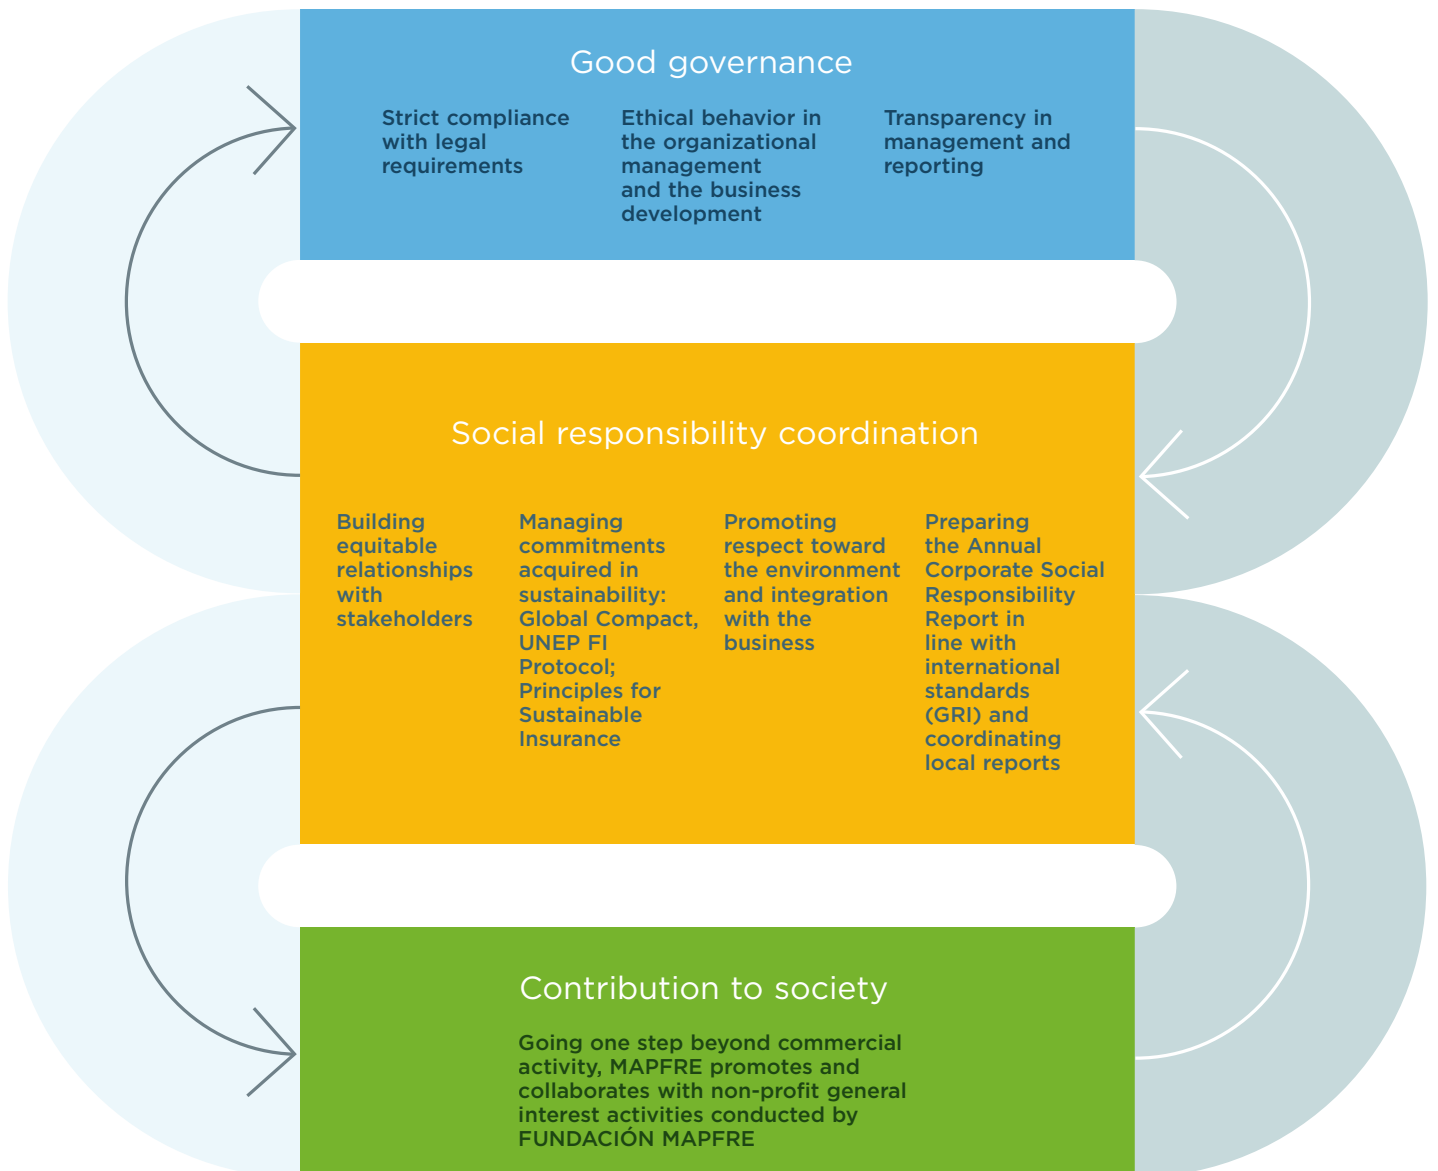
Good governance

Strict compliance with legal requirements

Ethical behavior in the organizational management and the business development

Transparency in management and reporting

Social responsibility coordination

Building equitable relationships with stakeholders

Managing commitments acquired in sustainability: Global Compact, UNEP FI Protocol; Principles for Sustainable Insurance

Promoting respect toward the environment and integration with the business

Preparing the Annual Corporate Social Responsibility Report in line with international standards (GRI) and coordinating local reports

Contribution to society

Going one step beyond commercial activity, MAPFRE promotes and collaborates with non-profit general interest activities conducted by FUNDACIÓN MAPFRE